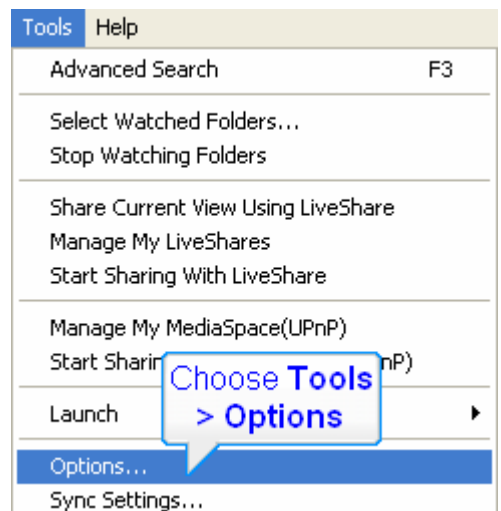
Tools Help
Advanced Search F3
Select Watched Folders...
Stop Watching Folders
Share Current View Using LiveShare
Manage My LiveShares
Start Sharing With LiveShare
Manage My MediaSpace(UPnP)
Start Sharin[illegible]nP)
Launch
Options...
Sync Settings...

Choose Tools > Options